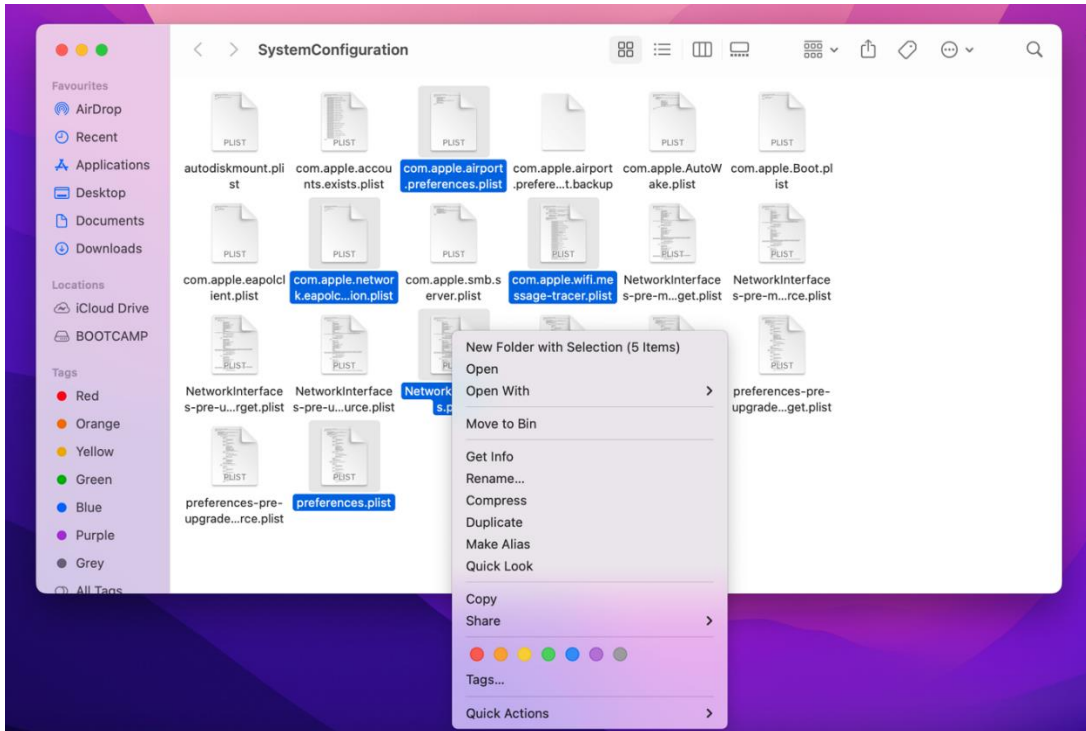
SystemConfiguration

Favourites
AirDrop
Recent
Applications
Desktop
Documents
Downloads

Locations
iCloud Drive
BOOTCAMP

Tags
Red
Orange
Yellow
Green
Blue
Purple
Grey
All Tags

PLIST
autodiskmount.plist
PLIST
com.apple.accounts.exists.plist
PLIST
com.apple.airport.preferences.plist
com.apple.airport.prefere...t.backup
PLIST
com.apple.AutoWake.plist
PLIST
com.apple.Boot.plist

PLIST
com.apple.eapolclient.plist
PLIST
com.apple.network.eapolc...ion.plist
PLIST
com.apple.smb.server.plist
PLIST
com.apple.wifi.message-tracer.plist
PLIST
NetworkInterfaces-pre-m...get.plist
PLIST
NetworkInterfaces-pre-m...rce.plist

PLIST
NetworkInterfaces-pre-u...rget.plist
PLIST
NetworkInterfaces-pre-u...urce.plist
Network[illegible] s.p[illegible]
PLIST
preferences-pre-upgrade...get.plist

PLIST
preferences-pre-upgrade...rce.plist
PLIST
preferences.plist

New Folder with Selection (5 Items)
Open
Open With
Move to Bin
Get Info
Rename...
Compress
Duplicate
Make Alias
Quick Look
Copy
Share
Tags...
Quick Actions